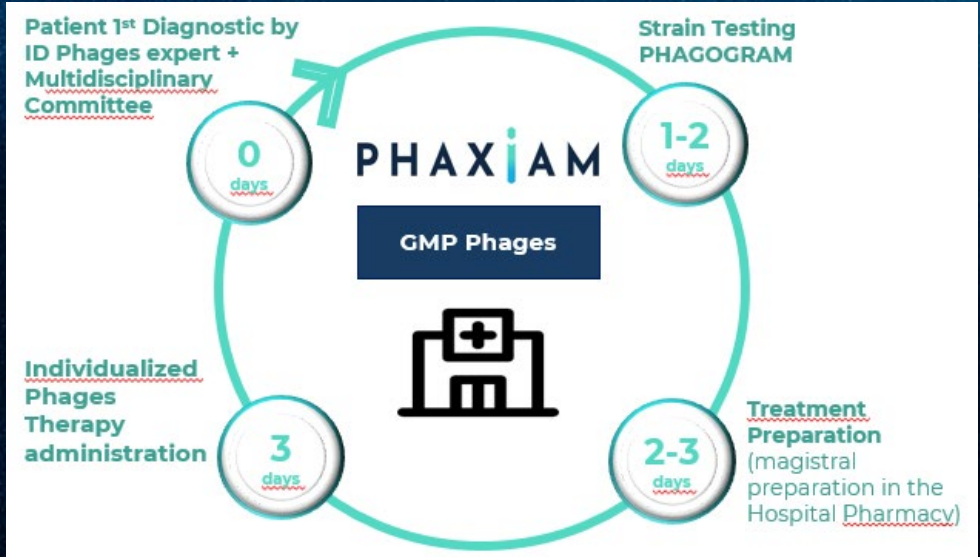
Patient 1$^{st}$ Diagnostic by ID Phages expert + Multidisciplinary Committee

0
days

PHAXIAM

GMP Phages

Strain Testing PHAGOGRAM

1-2
days

Individualized Phages Therapy administration

3
days

Treatment Preparation (magistral preparation in the Hospital Pharmacy)

2-3
days